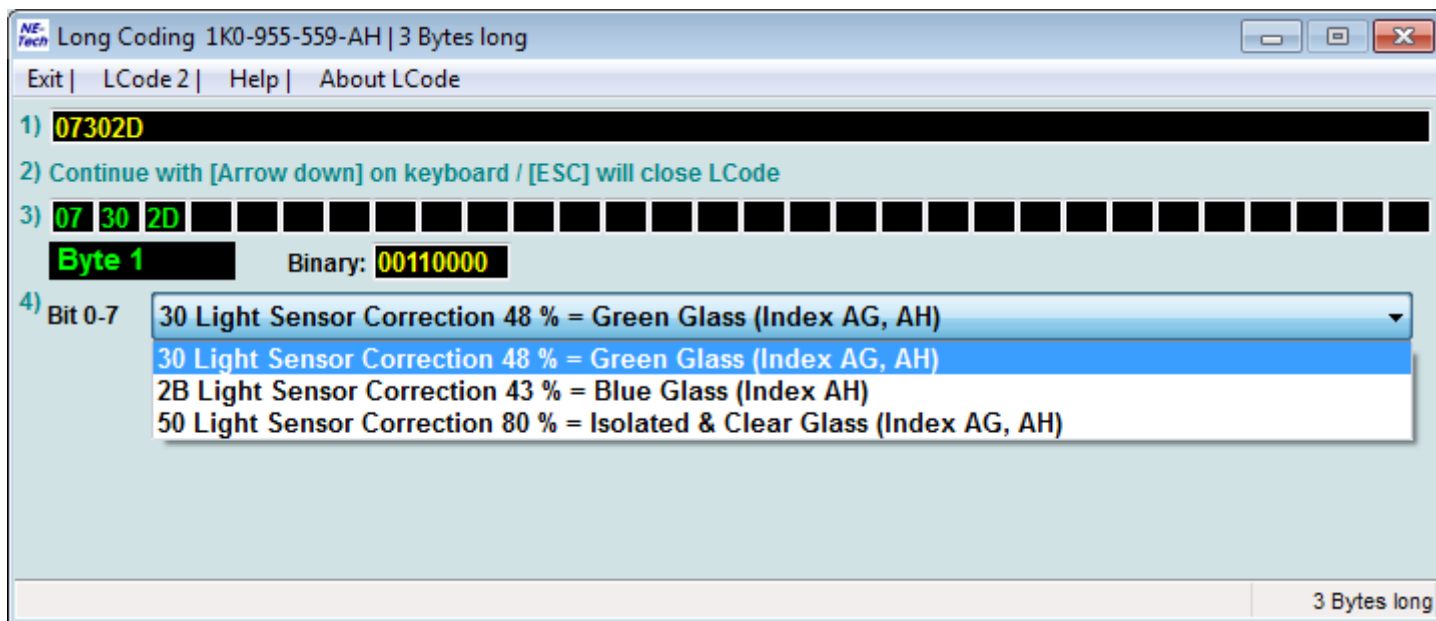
NE-Tech Long Coding 1K0-955-559-AH | 3 Bytes long

Exit | LCode 2 | Help | About LCode

1) 07302D

2) Continue with [Arrow down] on keyboard / [ESC] will close LCode

3) 07 30 2D

Byte 1 Binary: 00110000

4) Bit 0-7 30 Light Sensor Correction 48 % = Green Glass (Index AG, AH)

30 Light Sensor Correction 48 % = Green Glass (Index AG, AH)
2B Light Sensor Correction 43 % = Blue Glass (Index AH)
50 Light Sensor Correction 80 % = Isolated & Clear Glass (Index AG, AH)

3 Bytes long